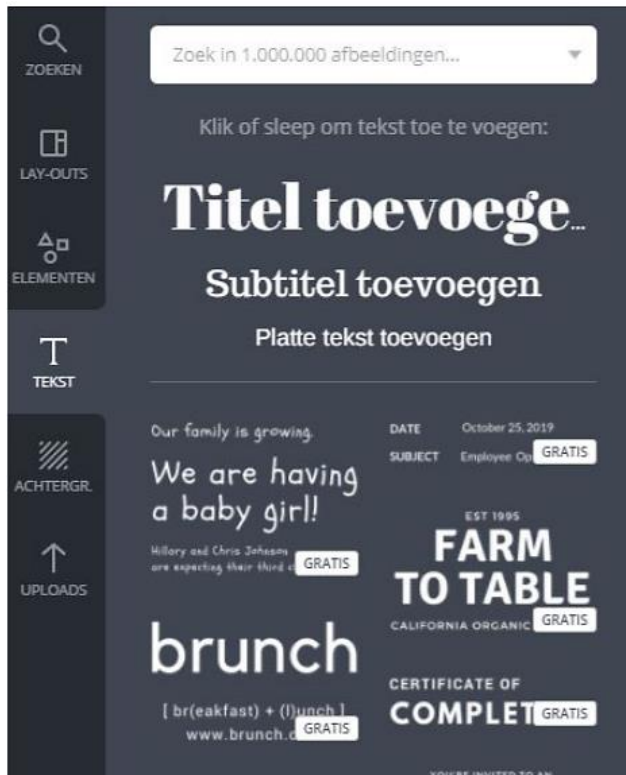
ZOEKEN

LAY-OUTS

ELEMENTEN

TEKST

ACHTERGR.

UPLOADS

Zoek in 1.000.000 afbeeldingen...

Klik of sleep om tekst toe te voegen:

Titel toevoege...

Subtitel toevoegen

Platte tekst toevoegen

Our family is growing.

We are having a baby girl!

Hillary and Chris Johnson are expecting their third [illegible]

GRATIS

DATE October 25, 2019

SUBJECT Employee Op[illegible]

GRATIS

EST 1995

FARM TO TABLE

CALIFORNIA ORGANIC

GRATIS

brunch

[ br(eakfast) + (l)unch ]

www.brunch.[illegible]

GRATIS

CERTIFICATE OF

COMPLET

GRATIS

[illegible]